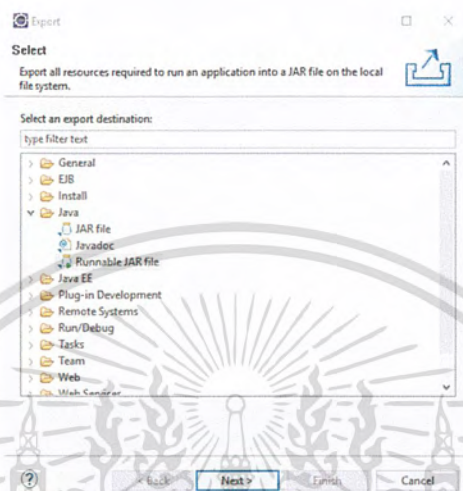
Export

Select

Export all resources required to run an application into a JAR file on the local file system.

Select an export destination:

type filter text

General
EJB
Install
Java
JAR file
Javadoc
Runnable JAR file
Java EE
Plug-in Development
Remote Systems
Run/Debug
Tasks
Team
Web
Web Services

?
< Back
Next >
Finish
Cancel